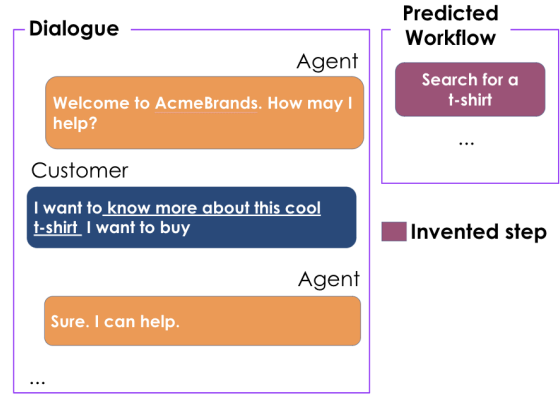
Dialogue

Agent

Welcome to AcmeBrands. How may I help?

Customer

I want to know more about this cool t-shirt I want to buy

Agent

Sure. I can help.

...

Predicted Workflow

Search for a t-shirt

...

Invented step